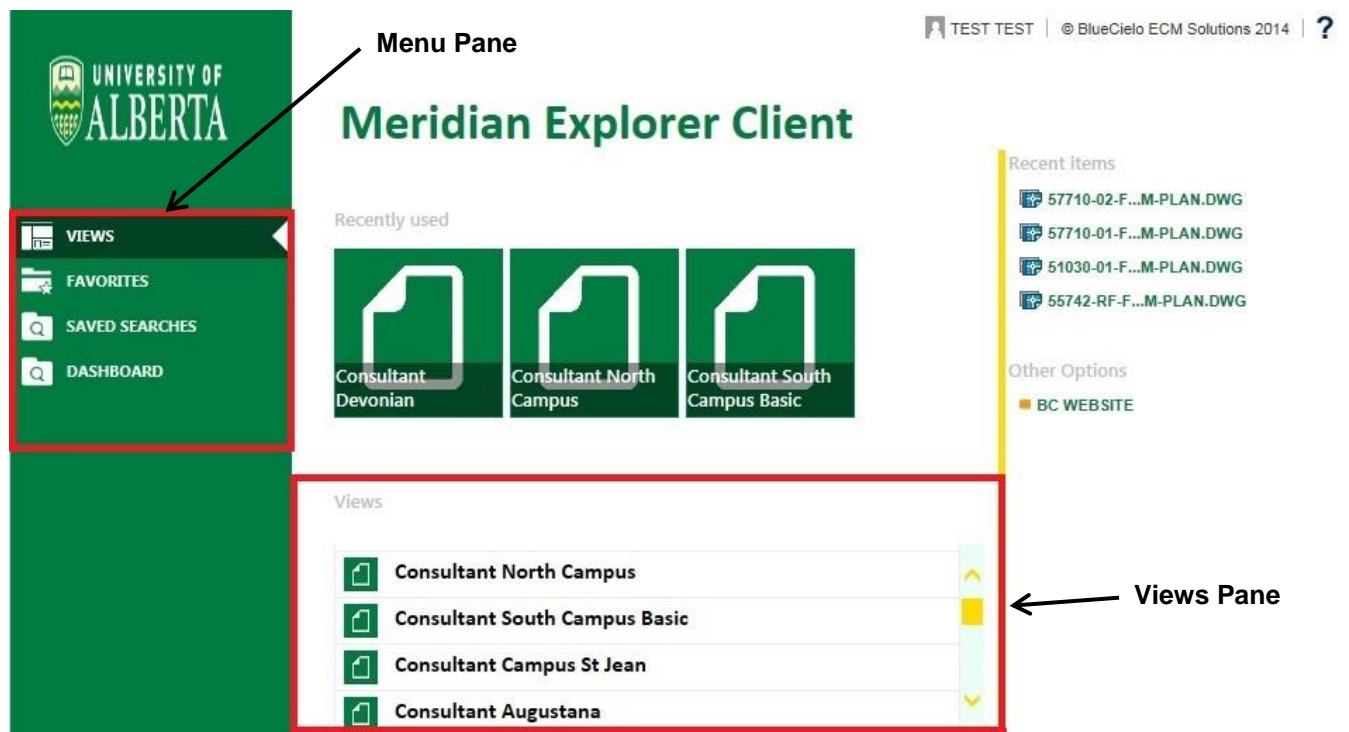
TEST TEST | © BlueCielo ECM Solutions 2014 | ?

Menu Pane

UNIVERSITY OF ALBERTA

Meridian Explorer Client

VIEWS
FAVORITES
SAVED SEARCHES
DASHBOARD

Recently used

Consultant Devonian
Consultant North Campus
Consultant South Campus Basic

Recent items
57710-02-F...M-PLAN.DWG
57710-01-F...M-PLAN.DWG
51030-01-F...M-PLAN.DWG
55742-RF-F...M-PLAN.DWG

Other Options
BC WEBSITE

Views

Consultant North Campus
Consultant South Campus Basic
Consultant Campus St Jean
Consultant Augustana

Views Pane